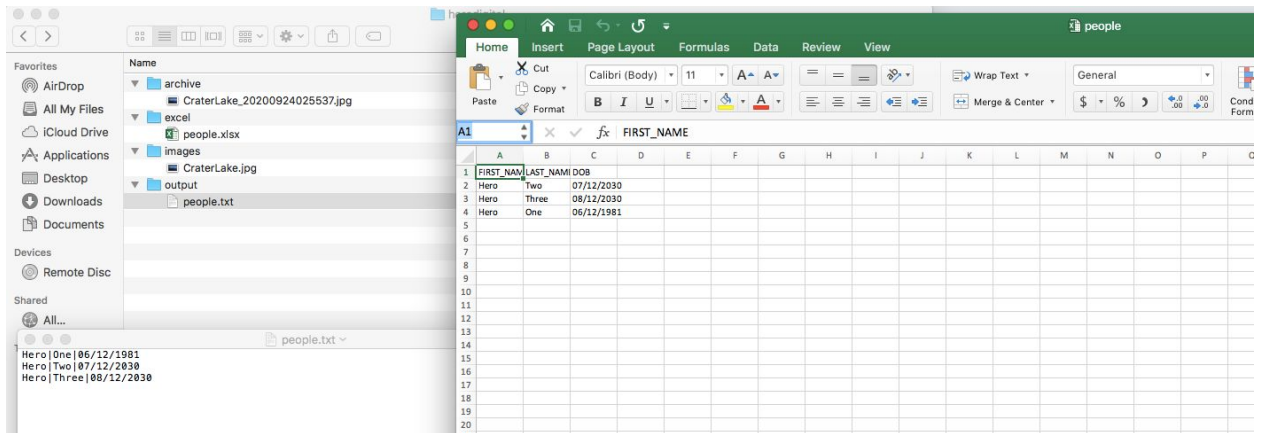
Favorites
AirDrop
All My Files
iCloud Drive
Applications
Desktop
Downloads
Documents
Devices
Remote Disc
Shared
All...

Name
archive
CraterLake_20200924025537.jpg
excel
people.xlsx
images
CraterLake.jpg
output
people.txt

people.txt
Hero|One|06/12/1981
Hero|Two|07/12/2030
Hero|Three|08/12/2030

people
Home Insert Page Layout Formulas Data Review View
Paste Cut Copy Format
Calibri (Body) 11
B I U
Wrap Text
Merge & Center
General
$ % 
Cond Form

A1 $f_x$ FIRST_NAME

|  | A | B | C | D | E | F | G | H | I | J | K | L | M | N | O | P |
|---|---|---|---|---|---|---|---|---|---|---|---|---|---|---|---|---|
| 1 | FIRST_NAM | LAST_NAMI | DOB | | | | | | | | | | | | | |
| 2 | Hero | Two | 07/12/2030 | | | | | | | | | | | | | |
| 3 | Hero | Three | 08/12/2030 | | | | | | | | | | | | | |
| 4 | Hero | One | 06/12/1981 | | | | | | | | | | | | | |
| 5 | | | | | | | | | | | | | | | | |
| 6 | | | | | | | | | | | | | | | | |
| 7 | | | | | | | | | | | | | | | | |
| 8 | | | | | | | | | | | | | | | | |
| 9 | | | | | | | | | | | | | | | | |
| 10 | | | | | | | | | | | | | | | | |
| 11 | | | | | | | | | | | | | | | | |
| 12 | | | | | | | | | | | | | | | | |
| 13 | | | | | | | | | | | | | | | | |
| 14 | | | | | | | | | | | | | | | | |
| 15 | | | | | | | | | | | | | | | | |
| 16 | | | | | | | | | | | | | | | | |
| 17 | | | | | | | | | | | | | | | | |
| 18 | | | | | | | | | | | | | | | | |
| 19 | | | | | | | | | | | | | | | | |
| 20 | | | | | | | | | | | | | | | | |